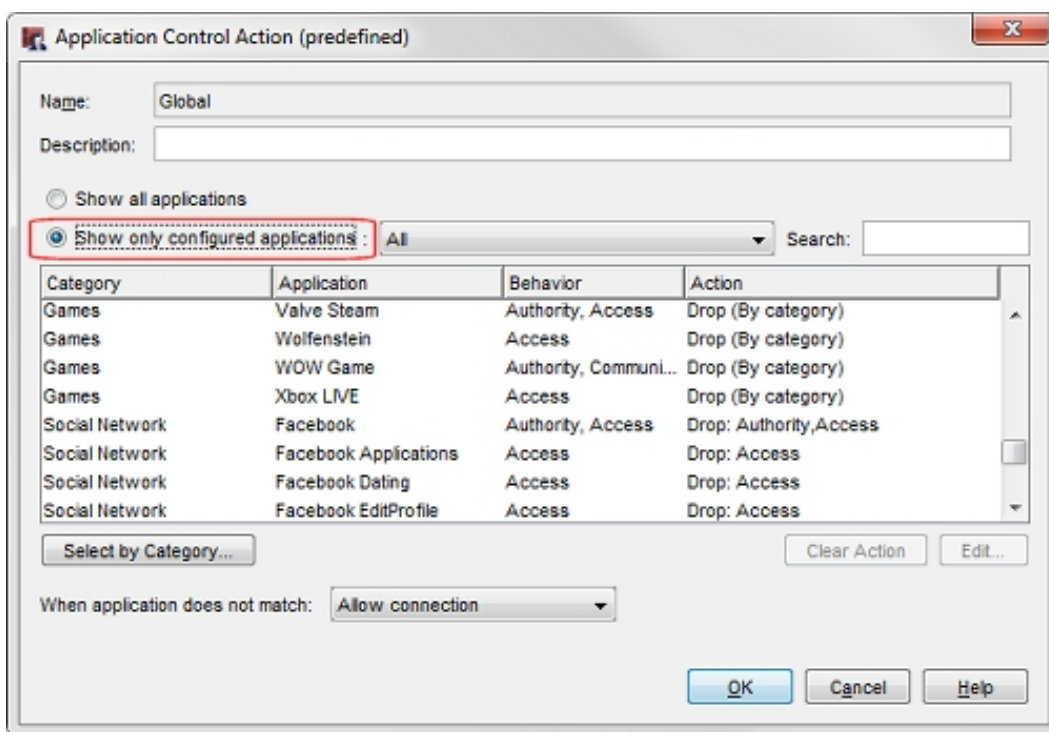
Application Control Action (predefined)

Name: Global

Description:

Show all applications

Show only configured applications : All

Search:

| Category | Application | Behavior | Action |
|---|---|---|---|
| Games | Valve Steam | Authority, Access | Drop (By category) |
| Games | Wolfenstein | Access | Drop (By category) |
| Games | WOW Game | Authority, Communi... | Drop (By category) |
| Games | Xbox LIVE | Access | Drop (By category) |
| Social Network | Facebook | Authority, Access | Drop: Authority,Access |
| Social Network | Facebook Applications | Access | Drop: Access |
| Social Network | Facebook Dating | Access | Drop: Access |
| Social Network | Facebook EditProfile | Access | Drop: Access |

Select by Category...

Clear Action

Edit...

When application does not match: Allow connection

OK

Cancel

Help